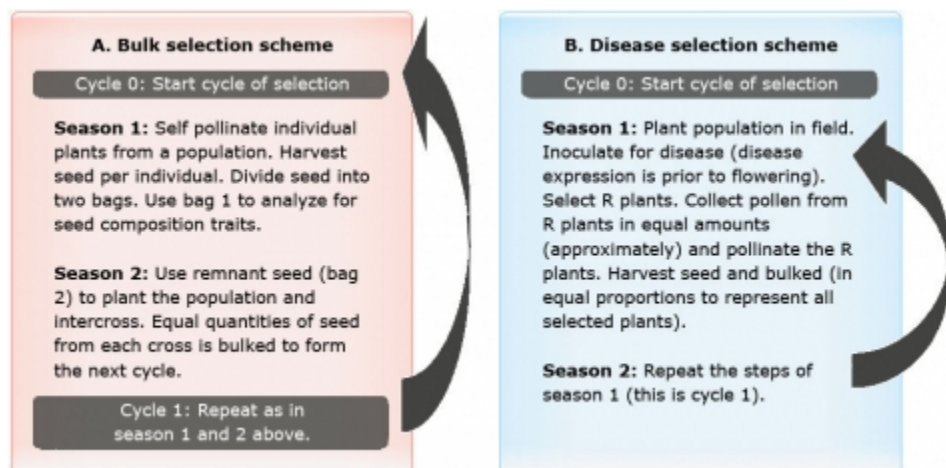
A. Bulk selection scheme

Cycle 0: Start cycle of selection

**Season 1:** Self pollinate individual plants from a population. Harvest seed per individual. Divide seed into two bags. Use bag 1 to analyze for seed composition traits.

**Season 2:** Use remnant seed (bag 2) to plant the population and intercross. Equal quantities of seed from each cross is bulked to form the next cycle.

Cycle 1: Repeat as in season 1 and 2 above.

B. Disease selection scheme

Cycle 0: Start cycle of selection

**Season 1:** Plant population in field. Inoculate for disease (disease expression is prior to flowering). Select R plants. Collect pollen from R plants in equal amounts (approximately) and pollinate the R plants. Harvest seed and bulked (in equal proportions to represent all selected plants).

**Season 2:** Repeat the steps of season 1 (this is cycle 1).